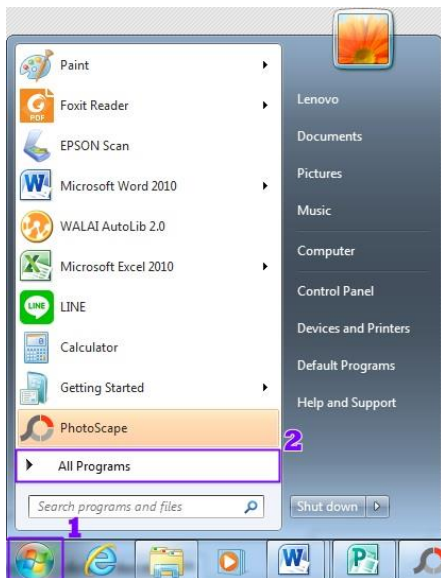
Paint
Foxit Reader
EPSON Scan
Microsoft Word 2010
WALAI AutoLib 2.0
Microsoft Excel 2010
LINE
Calculator
Getting Started
PhotoScape
All Programs
Search programs and files

Lenovo
Documents
Pictures
Music
Computer
Control Panel
Devices and Printers
Default Programs
Help and Support
Shut down

2
1